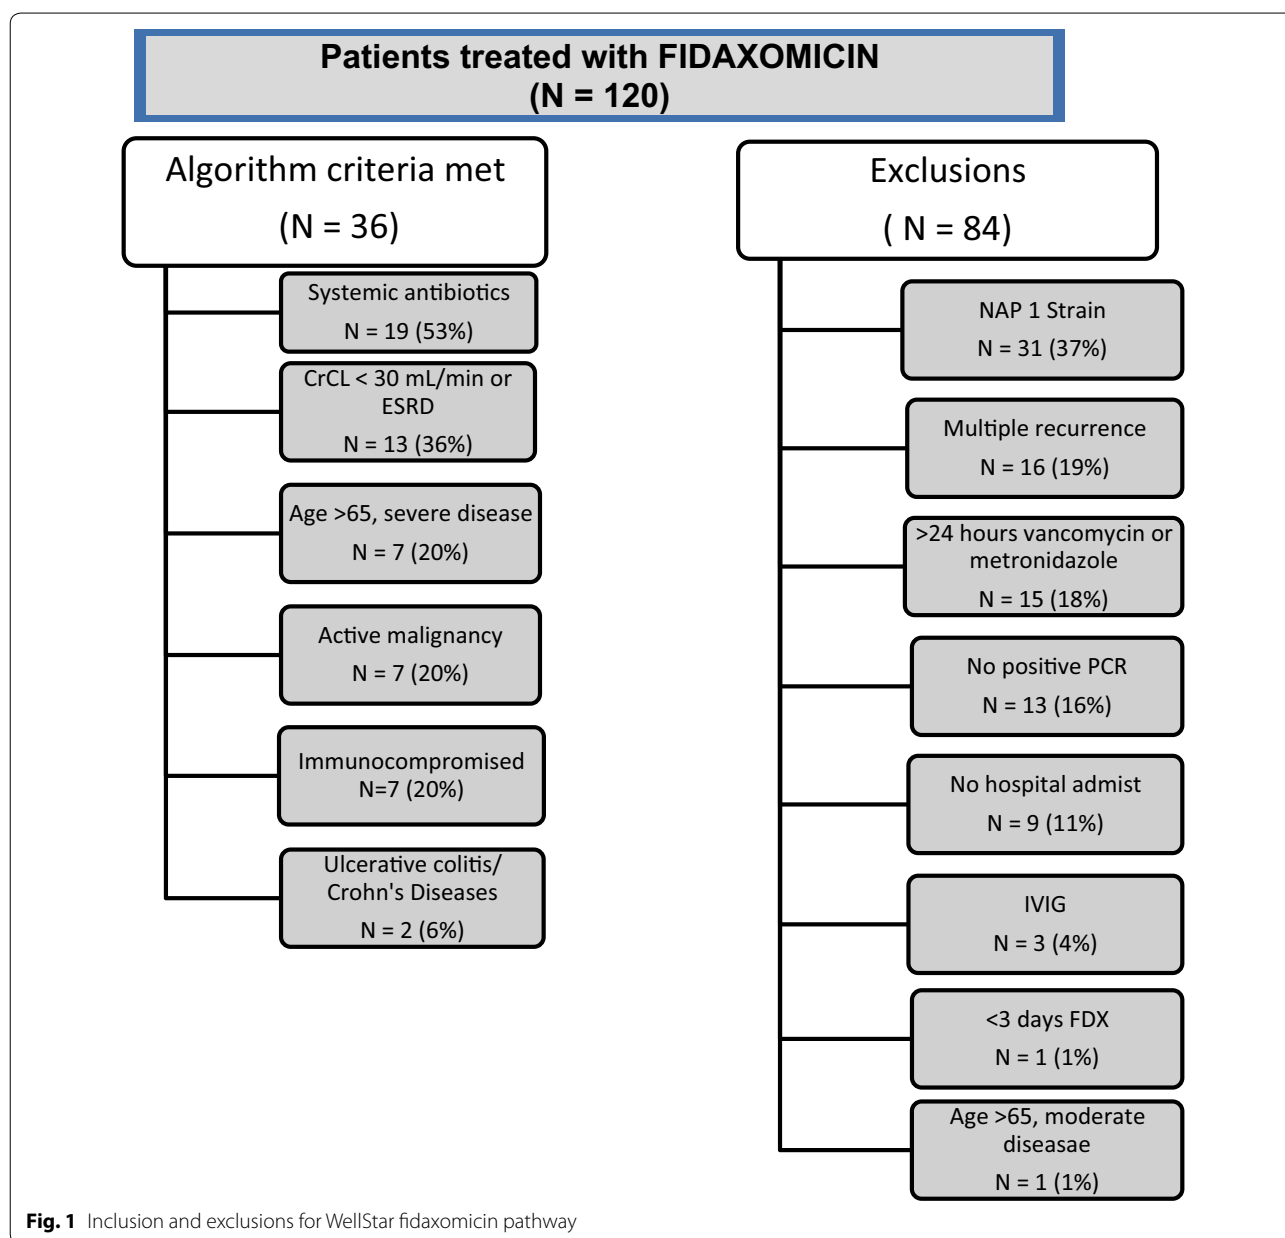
Patients treated with FIDAXOMICIN
(N = 120)

Algorithm criteria met
(N = 36)

Systemic antibiotics
N = 19 (53%)

CrCL < 30 mL/min or ESRD
N = 13 (36%)

Age >65, severe disease
N = 7 (20%)

Active malignancy
N = 7 (20%)

Immunocompromised
N=7 (20%)

Ulcerative colitis/ Crohn's Diseases
N = 2 (6%)

Exclusions
( N = 84)

NAP 1 Strain
N = 31 (37%)

Multiple recurrence
N = 16 (19%)

>24 hours vancomycin or metronidazole
N = 15 (18%)

No positive PCR
N = 13 (16%)

No hospital admist
N = 9 (11%)

IVIG
N = 3 (4%)

<3 days FDX
N = 1 (1%)

Age >65, moderate diseasae
N = 1 (1%)

Fig. 1 Inclusion and exclusions for WellStar fidaxomicin pathway